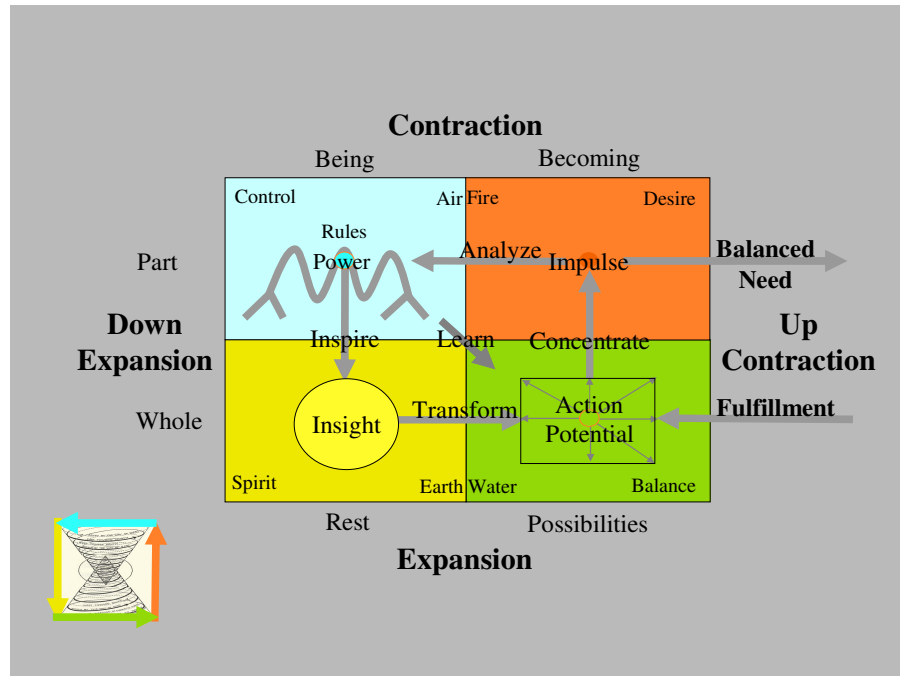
Contraction

Being

Becoming

Control

Air

Fire

Desire

Rules

Power

Analyze

Impulse

Balanced Need

Part

Down Expansion

Inspire

Learn

Concentrate

Up Contraction

Whole

Insight

Transform

Action Potential

Fulfillment

Spirit

Earth

Water

Balance

Rest

Possibilities

Expansion